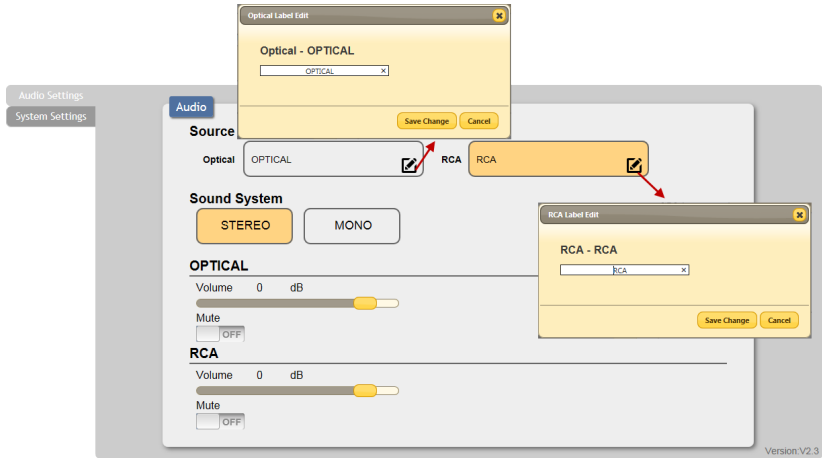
Optical Label Edit

Optical - OPTICAL

OPTICAL ×

Save Change Cancel

Audio Settings
System Settings

Audio

Source

Optical OPTICAL

RCA RCA

Sound System

STEREO MONO

OPTICAL

Volume 0 dB

Mute

OFF

RCA

Volume 0 dB

Mute

OFF

RCA Label Edit

RCA - RCA

RCA ×

Save Change Cancel

Version:V2.3